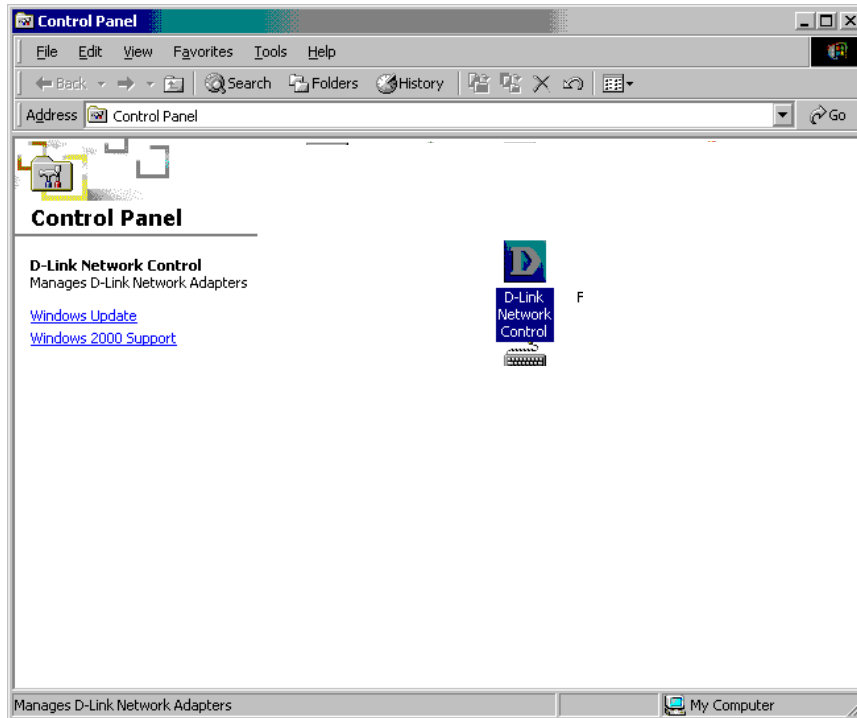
Control Panel

File Edit View Favorites Tools Help

Back Search Folders History

Address Control Panel

Go

Control Panel

D-Link Network Control
Manages D-Link Network Adapters

Windows Update
Windows 2000 Support

D-Link Network Control

F

Manages D-Link Network Adapters

My Computer